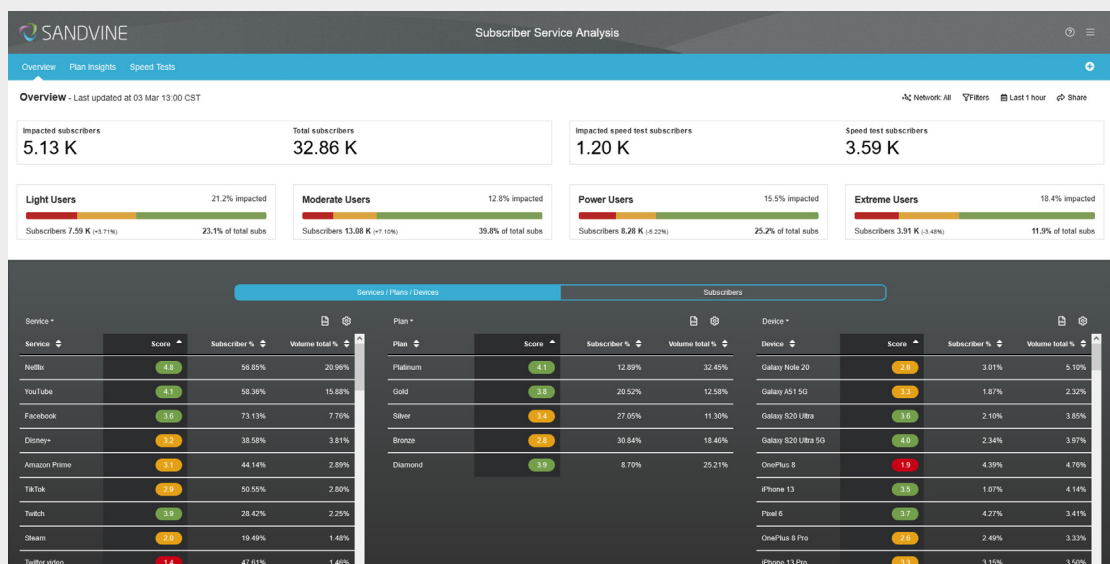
SANDVINE

Subscriber Service Analysis

Overview Plan Insights Speed Tests

Overview - Last updated at 03 Mar 13:00 CST

Network: All Filters Last 1 hour Share

Impacted subscribers
5.13 K

Total subscribers
32.86 K

Impacted speed test subscribers
1.20 K

Speed test subscribers
3.59 K

Light Users 21.2% impacted
Subscribers 7.59 K (+3.71%) 23.1% of total subs

Moderate Users 12.8% impacted
Subscribers 13.08 K (+7.10%) 39.8% of total subs

Power Users 15.5% impacted
Subscribers 8.28 K (-8.22%) 25.2% of total subs

Extreme Users 18.4% impacted
Subscribers 3.91 K (-3.48%) 11.9% of total subs

Services / Plans / Devices Subscribers

Service

| Service | Score | Subscriber % | Volume total % |
|---|---|---|---|
| Netflix | 4.8 | 56.85% | 20.96% |
| YouTube | 4.1 | 58.36% | 15.88% |
| Facebook | 3.6 | 73.13% | 7.76% |
| Disney+ | 3.2 | 38.58% | 3.81% |
| Amazon Prime | 3.1 | 44.14% | 2.89% |
| TikTok | 2.9 | 50.55% | 2.80% |
| Twitch | 3.9 | 28.42% | 2.25% |
| Steam | 2.0 | 19.49% | 1.48% |
| Twitter video | 1.4 | 47.61% | 1.46% |

Plan

| Plan | Score | Subscriber % | Volume total % |
|---|---|---|---|
| Platinum | 4.1 | 12.89% | 32.45% |
| Gold | 3.8 | 20.52% | 12.58% |
| Silver | 3.4 | 27.05% | 11.30% |
| Bronze | 2.8 | 30.84% | 18.46% |
| Diamond | 3.9 | 8.70% | 25.21% |

Device

| Device | Score | Subscriber % | Volume total % |
|---|---|---|---|
| Galaxy Note 20 | 2.8 | 3.01% | 5.10% |
| Galaxy A51 5G | 3.3 | 1.87% | 2.32% |
| Galaxy S20 Ultra | 3.6 | 2.10% | 3.85% |
| Galaxy S20 Ultra 5G | 4.0 | 2.34% | 3.97% |
| OnePlus 8 | 1.9 | 4.39% | 4.76% |
| iPhone 13 | 3.5 | 1.07% | 4.14% |
| Pixel 6 | 3.7 | 4.27% | 3.41% |
| OnePlus 8 Pro | 2.6 | 2.49% | 3.33% |
| iPhone 13 Pro | 3.3 | 3.15% | 3.50% |